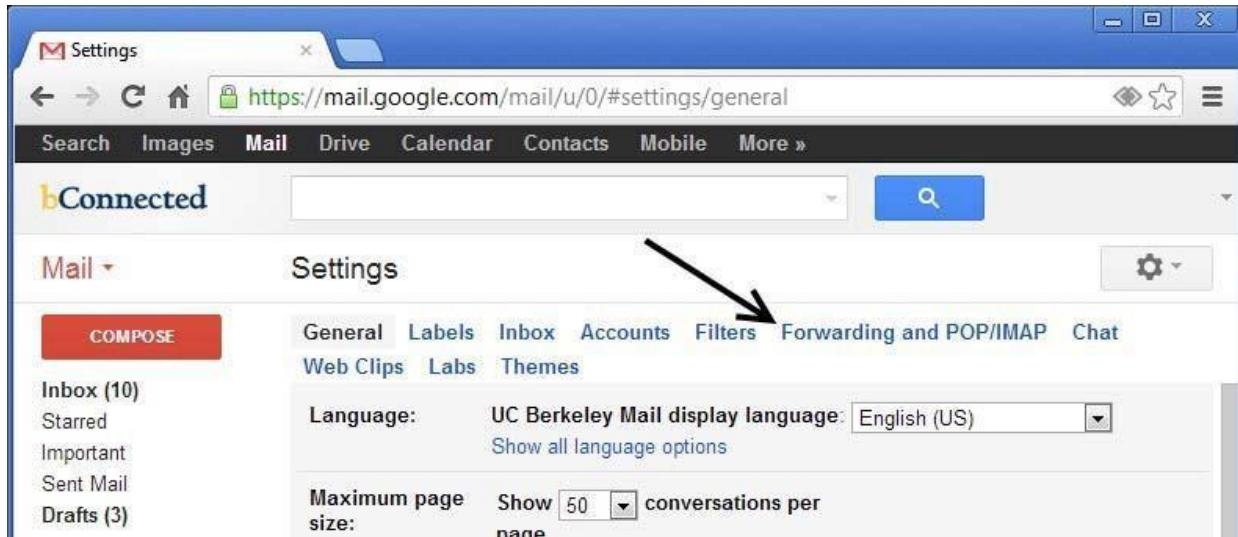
Settings

https://mail.google.com/mail/u/0/#settings/general

Search Images Mail Drive Calendar Contacts Mobile More »

bConnected

Mail

Settings

COMPOSE

Inbox (10)
Starred
Important
Sent Mail
Drafts (3)

General Labels Inbox Accounts Filters Forwarding and POP/IMAP Chat Web Clips Labs Themes

Language: UC Berkeley Mail display language: English (US)
Show all language options

Maximum page size: Show 50 conversations per page